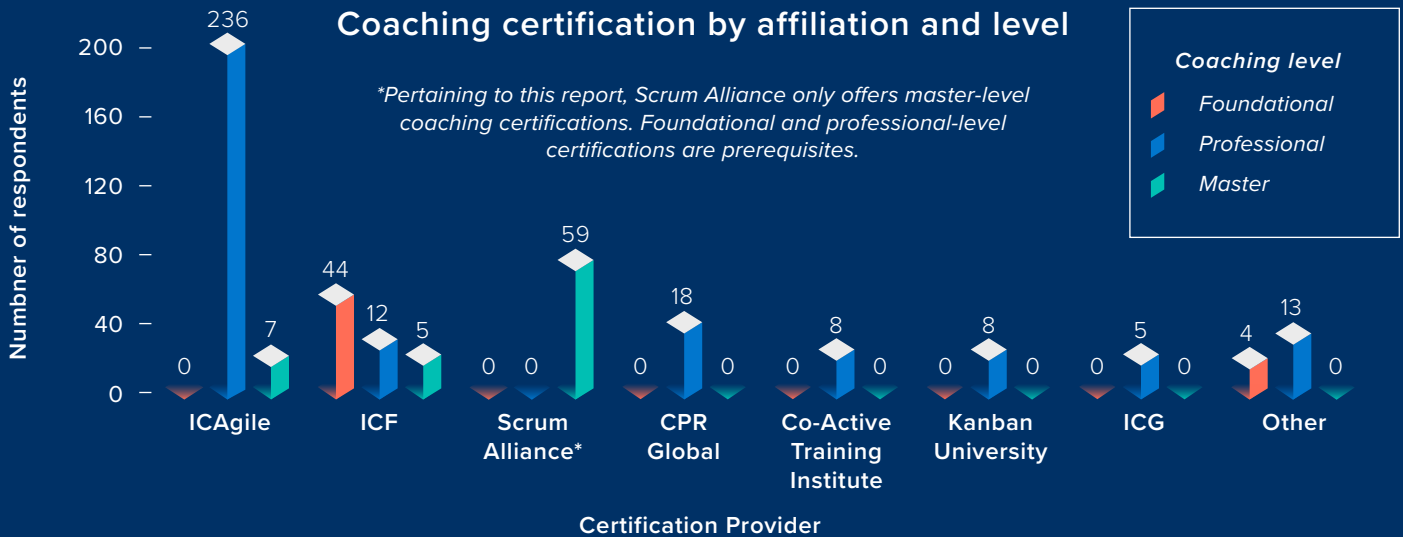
Coaching certification by affiliation and level

*Pertaining to this report, Scrum Alliance only offers master-level coaching certifications. Foundational and professional-level certifications are prerequisites.

Coaching level
Foundational
Professional
Master

Numbner of respondents

200
160
120
80
40
0

0 236 7
ICAgile

44 12 5
ICF

0 0 59
Scrum Alliance*

0 18 0
CPR Global

0 8 0
Co-Active Training Institute

0 8 0
Kanban University

0 5 0
ICG

4 13 0
Other

Certification Provider